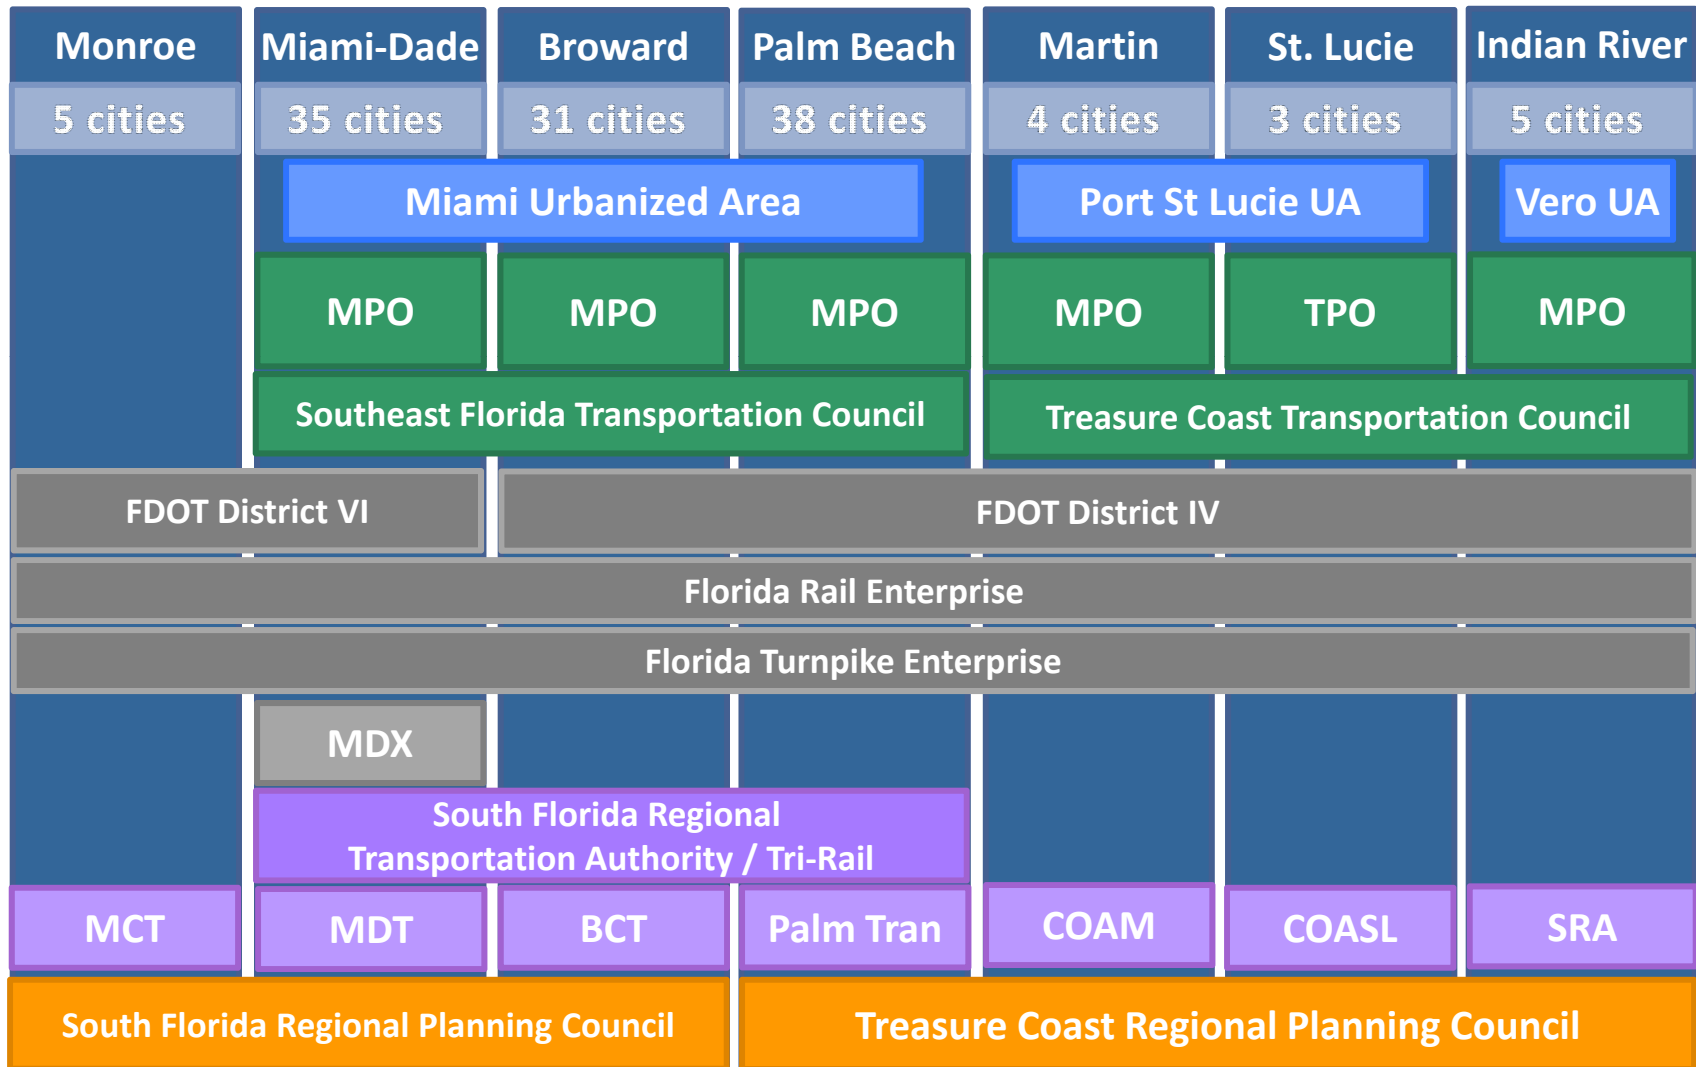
| Monroe | Miami-Dade | Broward | Palm Beach | Martin | St. Lucie | Indian River |
|---|---|---|---|---|---|---|
| 5 cities | 35 cities | 31 cities | 38 cities | 4 cities | 3 cities | 5 cities |

Miami Urbanized Area

Port St Lucie UA

Vero UA

MPO

MPO

MPO

MPO

TPO

MPO

Southeast Florida Transportation Council

Treasure Coast Transportation Council

FDOT District VI

FDOT District IV

Florida Rail Enterprise

Florida Turnpike Enterprise

MDX

South Florida Regional Transportation Authority / Tri-Rail

MCT

MDT

BCT

Palm Tran

COAM

COASL

SRA

South Florida Regional Planning Council

Treasure Coast Regional Planning Council